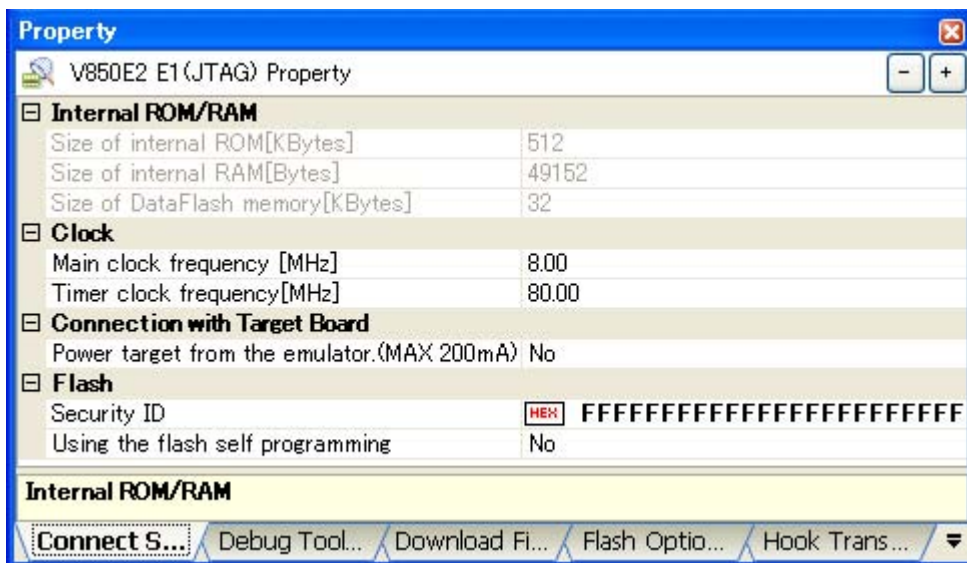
Property

V850E2 E1(JTAG) Property

- +

⊟ Internal ROM/RAM

| | |
|---|---|
| Size of internal ROM[KBytes] | 512 |
| Size of internal RAM[Bytes] | 49152 |
| Size of DataFlash memory[KBytes] | 32 |

⊟ Clock

| | |
|---|---|
| Main clock frequency [MHz] | 8.00 |
| Timer clock frequency[MHz] | 80.00 |

⊟ Connection with Target Board

| | |
|---|---|
| Power target from the emulator.(MAX 200mA) | No |

⊟ Flash

| | |
|---|---|
| Security ID | HEX FFFFFFFFFFFFFFFFFFFFFFFF |
| Using the flash self programming | No |

Internal ROM/RAM

Connect S... | Debug Tool... | Download Fi... | Flash Optio... | Hook Trans...